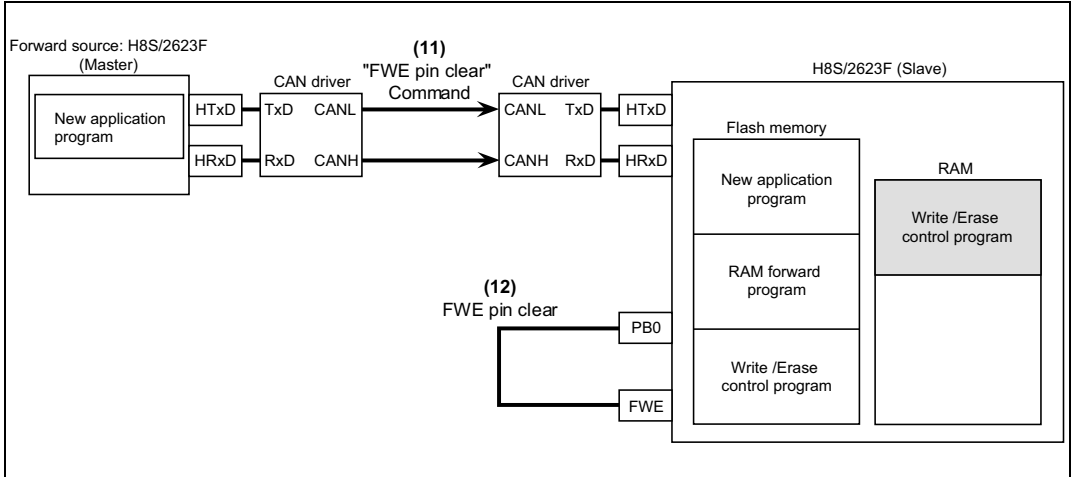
Forward source: H8S/2623F
(Master)

New application program

HTxD
HRxD

CAN driver
TxD CANL
RxD CANH

(11)
"FWE pin clear"
Command

CAN driver
CANL TxD
CANH RxD

HTxD
HRxD

H8S/2623F (Slave)

Flash memory

New application program

RAM forward program

Write /Erase control program

RAM

Write /Erase control program

(12)
FWE pin clear

PB0

FWE